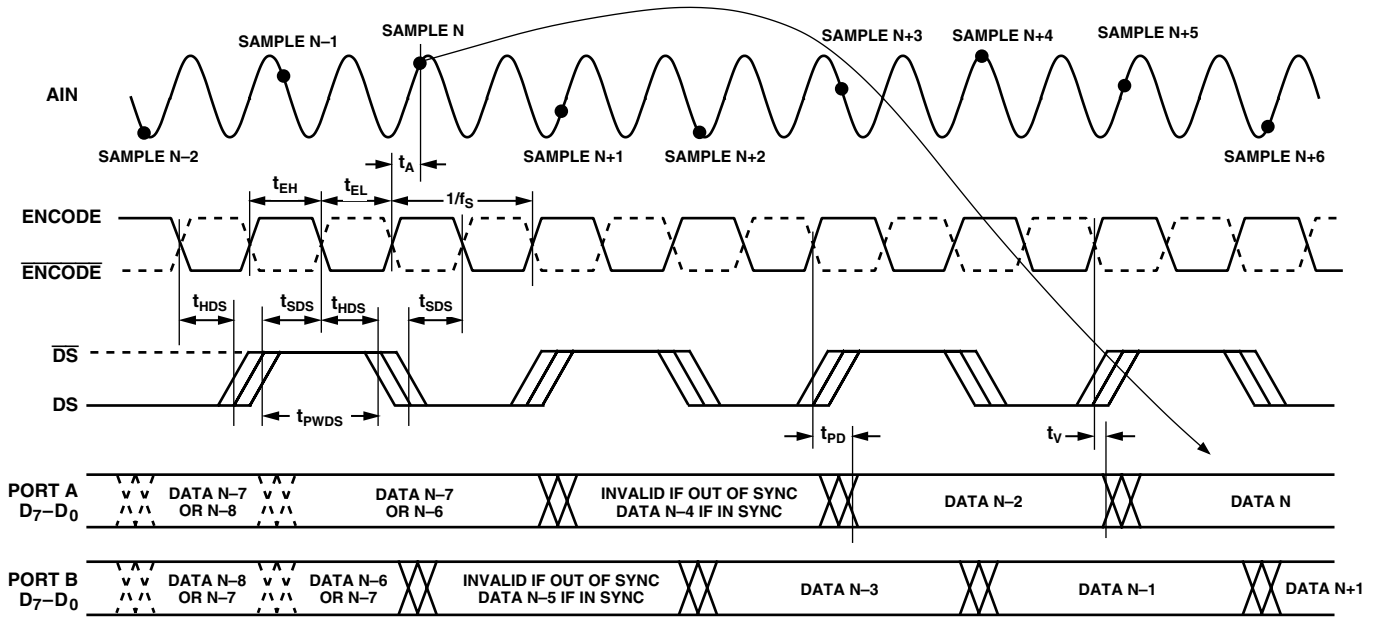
SAMPLE N–1
SAMPLE N
SAMPLE N+3
SAMPLE N+4
SAMPLE N+5
AIN
SAMPLE N–2
$t_A$
SAMPLE N+1
SAMPLE N+2
SAMPLE N+6

$t_{EH}$ $t_{EL}$ $1/f_S$
ENCODE
$\overline{ENCODE}$
$t_{HDS}$ $t_{SDS}$ $t_{HDS}$ $t_{SDS}$
$\overline{DS}$
DS
$t_{PWDS}$
$t_{PD}$
$t_V$

PORT A
$D_7–D_0$
DATA N–7 OR N–8
DATA N–7 OR N–6
INVALID IF OUT OF SYNC DATA N–4 IF IN SYNC
DATA N–2
DATA N

PORT B
$D_7–D_0$
DATA N–8 OR N–7
DATA N–6 OR N–7
INVALID IF OUT OF SYNC DATA N–5 IF IN SYNC
DATA N–3
DATA N–1
DATA N+1